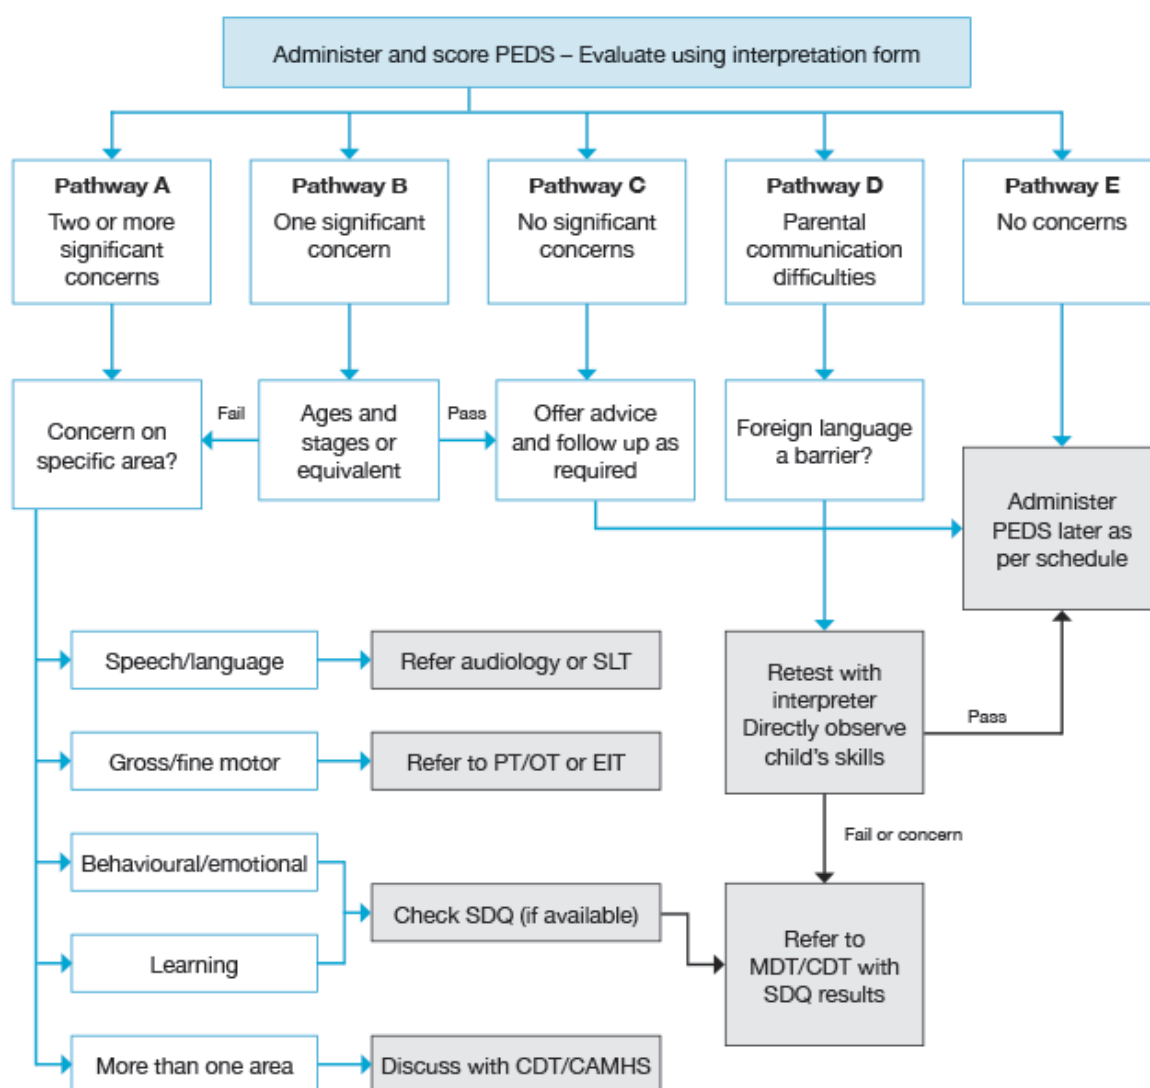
Administer and score PEDS – Evaluate using interpretation form

Pathway A
Two or more significant concerns

Pathway B
One significant concern

Pathway C
No significant concerns

Pathway D
Parental communication difficulties

Pathway E
No concerns

Concern on specific area?

Fail

Ages and stages or equivalent

Pass

Offer advice and follow up as required

Foreign language a barrier?

Administer PEDS later as per schedule

Speech/language

Refer audiology or SLT

Gross/fine motor

Refer to PT/OT or EIT

Retest with interpreter Directly observe child's skills

Pass

Fail or concern

Behavioural/emotional

Check SDQ (if available)

Learning

Refer to MDT/CDT with SDQ results

More than one area

Discuss with CDT/CAMHS